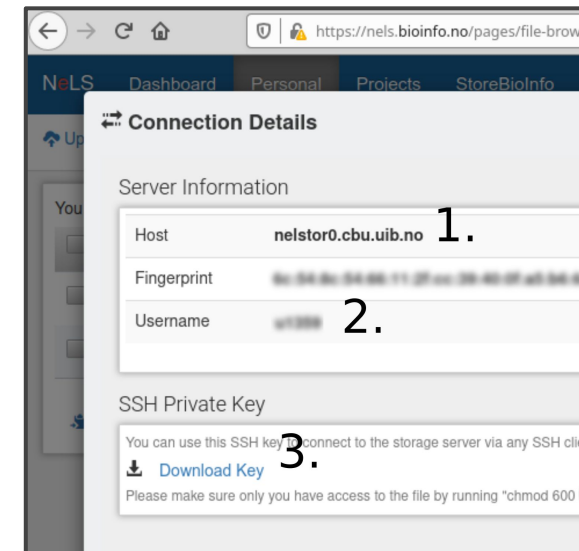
https://nels.bioinfo.no/pages/file-brow

NeLS Dashboard Personal Projects StoreBioInfo

Up

You

Connection Details

Server Information

| Host | nelstor0.cbu.uib.no |
|---|---|
| Fingerprint | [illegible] |
| Username | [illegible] |

1.

2.

SSH Private Key

You can use this SSH key to connect to the storage server via any SSH cli

3.

Download Key

Please make sure only you have access to the file by running "chmod 600